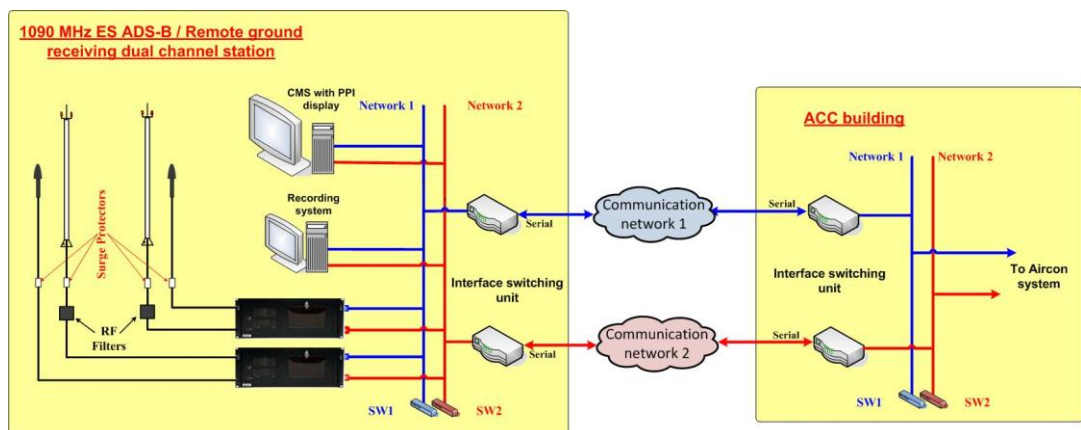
1090 MHz ES ADS-B / Remote ground receiving dual channel station

CMS with PPI display

Network 1

Network 2

Recording system

Surge Protectors

RF Filters

Serial

Communication network 1

Interface switching unit

Serial

Communication network 2

SW1

SW2

ACC building

Network 1

Network 2

Serial

Interface switching unit

To Aircon system

Serial

SW1

SW2